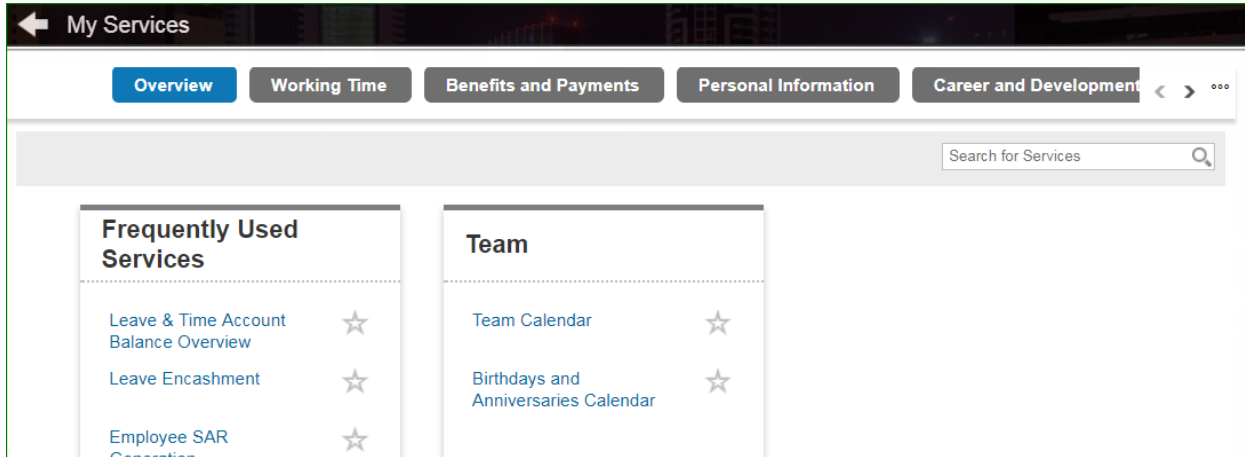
My Services

Overview
Working Time
Benefits and Payments
Personal Information
Career and Development

Search for Services

Frequently Used Services

Leave & Time Account Balance Overview
Leave Encashment
Employee SAR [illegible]

Team

Team Calendar
Birthdays and Anniversaries Calendar